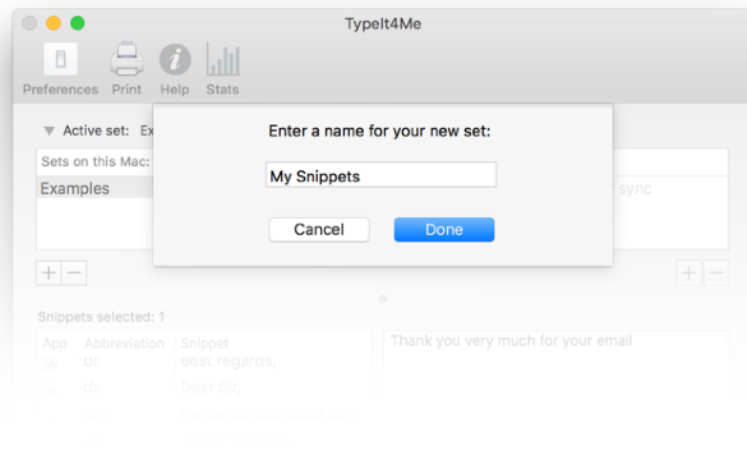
TypeIt4Me

Preferences Print Help Stats

Active set: Ex

Sets on this Mac:

Examples

sync

Enter a name for your new set:

My Snippets

Cancel

Done

Snippets selected: 1

App Abbreviation Snippet

br best regards,

ds Dear Sir,

Thank you very much for your email